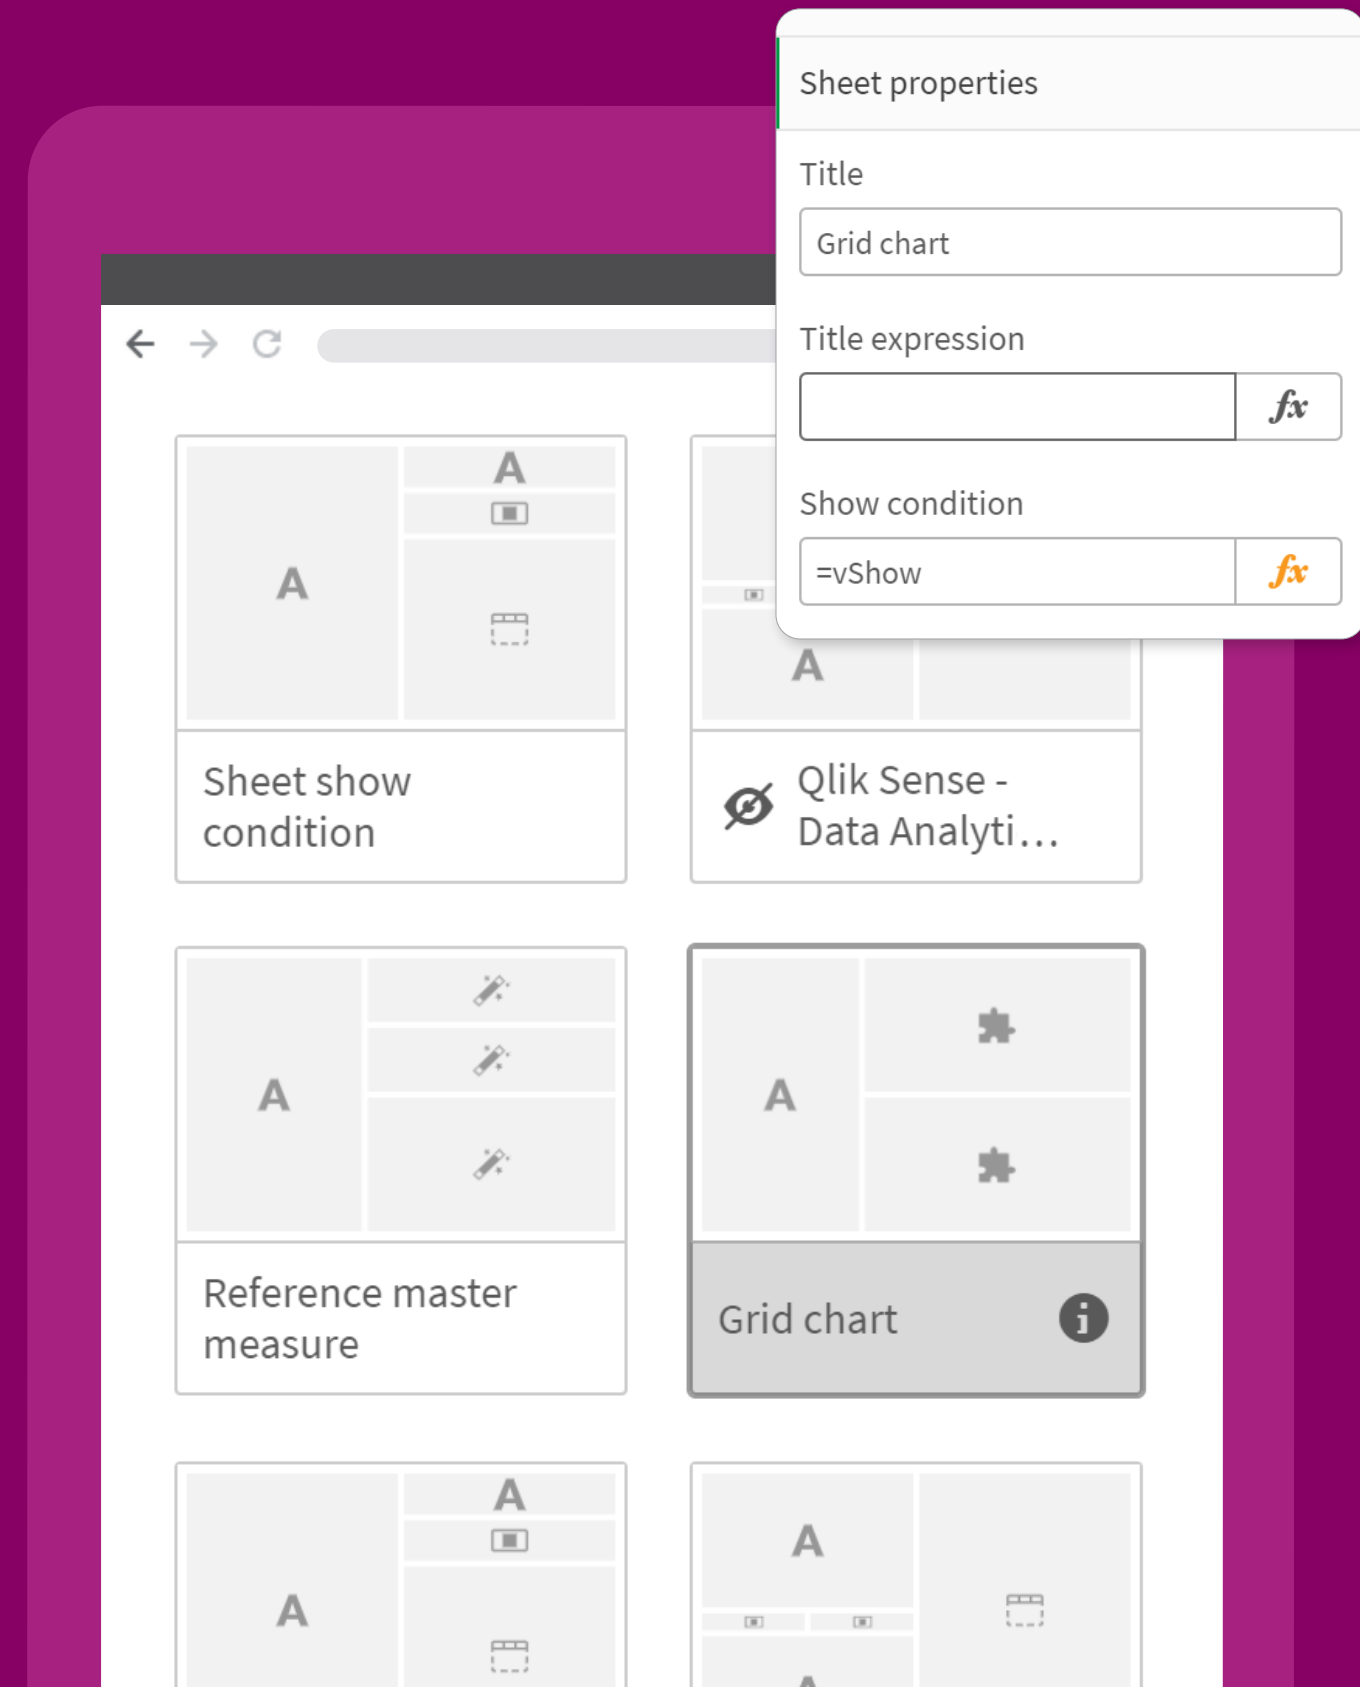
Sheet properties

Title

Grid chart

Title expression

$fx$

Show condition

=vShow

$fx$

A

A

A

Sheet show condition

A

Qlik Sense - Data Analyti…

A

Reference master measure

A

Grid chart

A

A

A

A